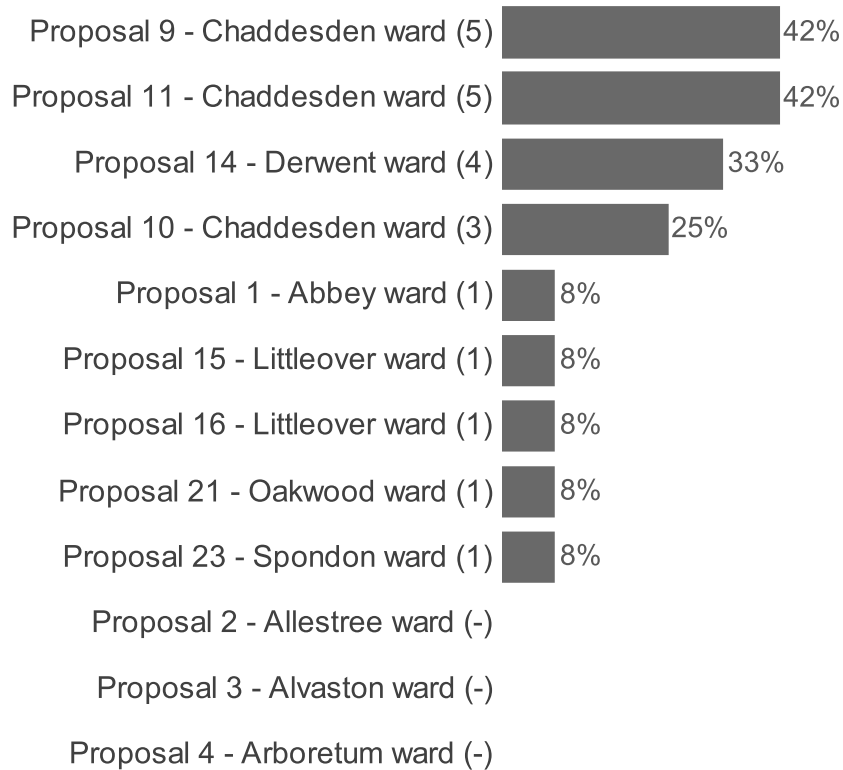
Proposal 9 - Chaddesden ward (5) 42%
Proposal 11 - Chaddesden ward (5) 42%
Proposal 14 - Derwent ward (4) 33%
Proposal 10 - Chaddesden ward (3) 25%
Proposal 1 - Abbey ward (1) 8%
Proposal 15 - Littleover ward (1) 8%
Proposal 16 - Littleover ward (1) 8%
Proposal 21 - Oakwood ward (1) 8%
Proposal 23 - Spondon ward (1) 8%
Proposal 2 - Allestree ward (-)
Proposal 3 - Alvaston ward (-)
Proposal 4 - Arboretum ward (-)